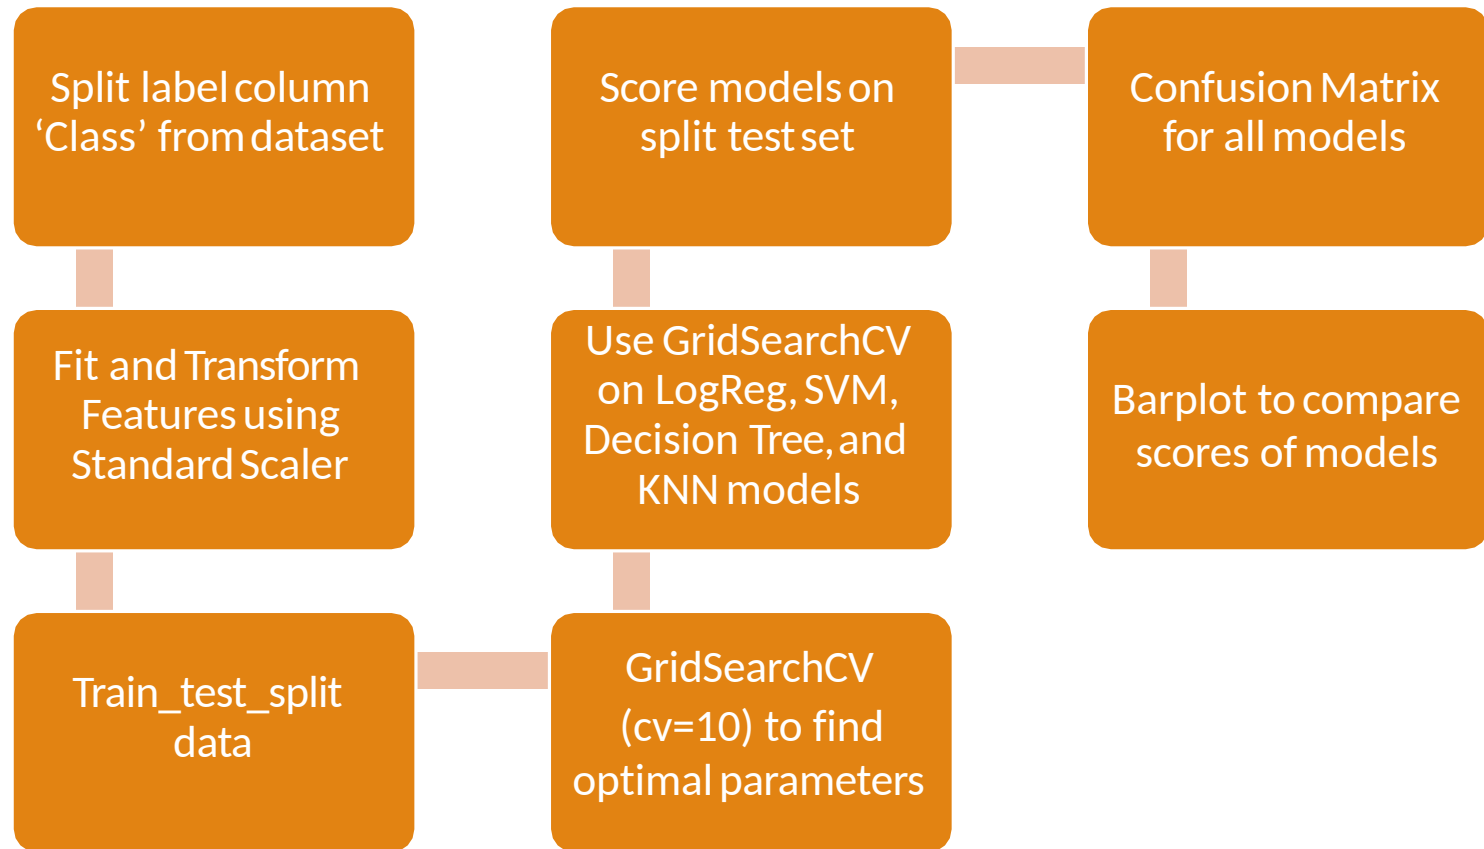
Split label column 'Class' from dataset

Fit and Transform Features using Standard Scaler

Train_test_split data

GridSearchCV (cv=10) to find optimal parameters

Use GridSearchCV on LogReg, SVM, Decision Tree, and KNN models

Score models on split test set

Confusion Matrix for all models

Barplot to compare scores of models